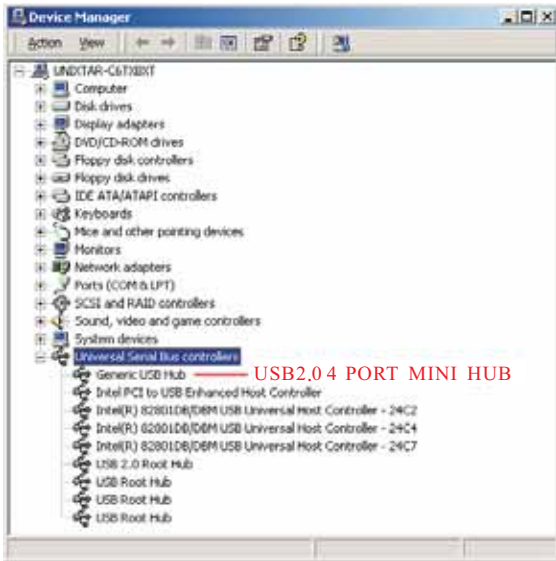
Device Manager

Action View

UNIXTAR-C6TX8XT
Computer
Disk drives
Display adapters
DVD/CD-ROM drives
Floppy disk controllers
Floppy disk drives
IDE ATA/ATAPI controllers
Keyboards
Mice and other pointing devices
Monitors
Network adapters
Ports (COM & LPT)
SCSI and RAID controllers
Sound, video and game controllers
System devices
Universal Serial Bus controllers
Generic USB Hub
USB2.0 4 PORT MINI HUB
Intel PCI to USB Enhanced Host Controller
Intel(R) 82801DB/DBM USB Universal Host Controller - 24C2
Intel(R) 82801DB/DBM USB Universal Host Controller - 24C4
Intel(R) 82801DB/DBM USB Universal Host Controller - 24C7
USB 2.0 Root Hub
USB Root Hub
USB Root Hub
USB Root Hub